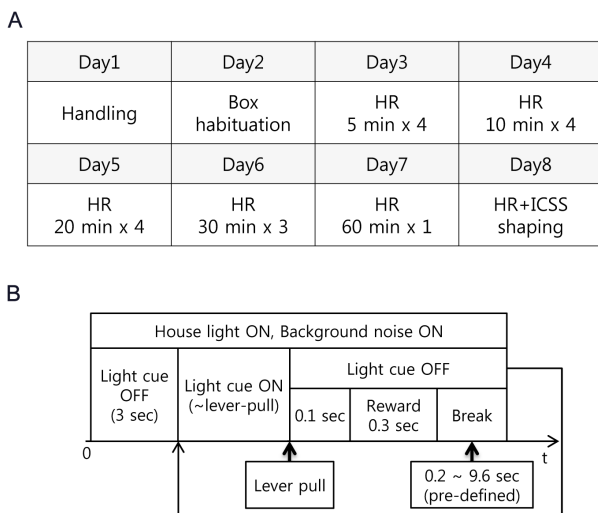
A

| Day1 | Day2 | Day3 | Day4 |
|---|---|---|---|
| Handling | Box habituation | HR 5 min x 4 | HR 10 min x 4 |
| Day5 | Day6 | Day7 | Day8 |
| HR 20 min x 4 | HR 30 min x 3 | HR 60 min x 1 | HR+ICSS shaping |

B

House light ON, Background noise ON

Light cue OFF (3 sec)

Light cue ON (~lever-pull)

Light cue OFF

0.1 sec

Reward 0.3 sec

Break

0

t

Lever pull

0.2 ~ 9.6 sec (pre-defined)